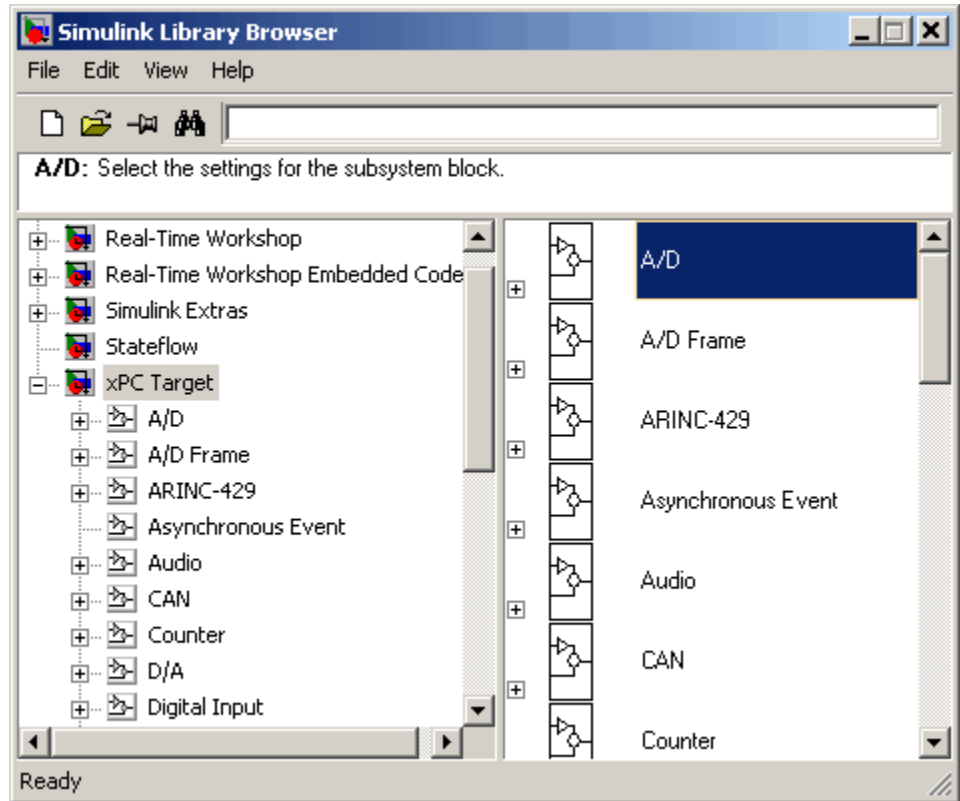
Simulink Library Browser

File Edit View Help

A/D: Select the settings for the subsystem block.

Real-Time Workshop
Real-Time Workshop Embedded Code
Simulink Extras
Stateflow
xPC Target
A/D
A/D Frame
ARINC-429
Asynchronous Event
Audio
CAN
Counter
D/A
Digital Input

A/D
A/D Frame
ARINC-429
Asynchronous Event
Audio
CAN
Counter

Ready